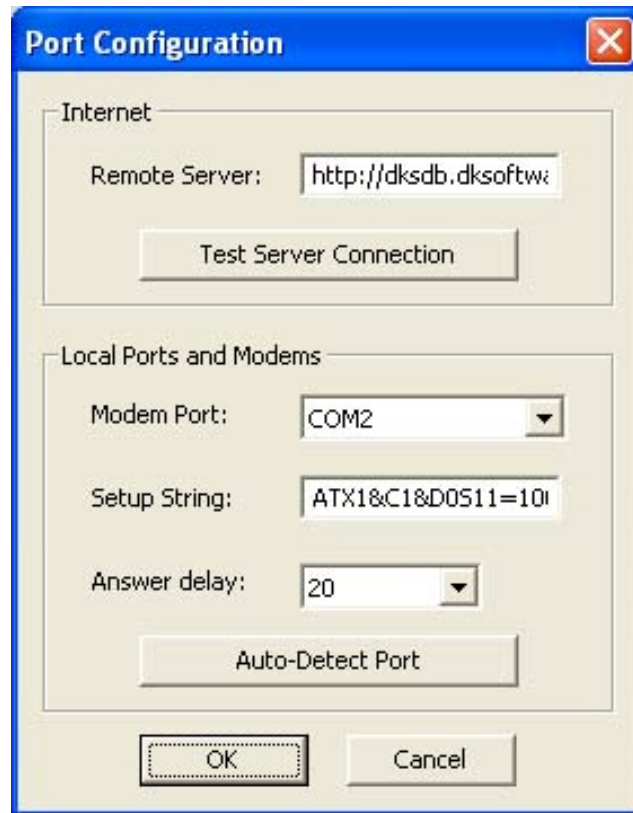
Port Configuration

Internet

Remote Server: http://dksdb.dksoftwa

Test Server Connection

Local Ports and Modems

Modem Port: COM2

Setup String: ATX1&C1&D0S11=10

Answer delay: 20

Auto-Detect Port

OK

Cancel